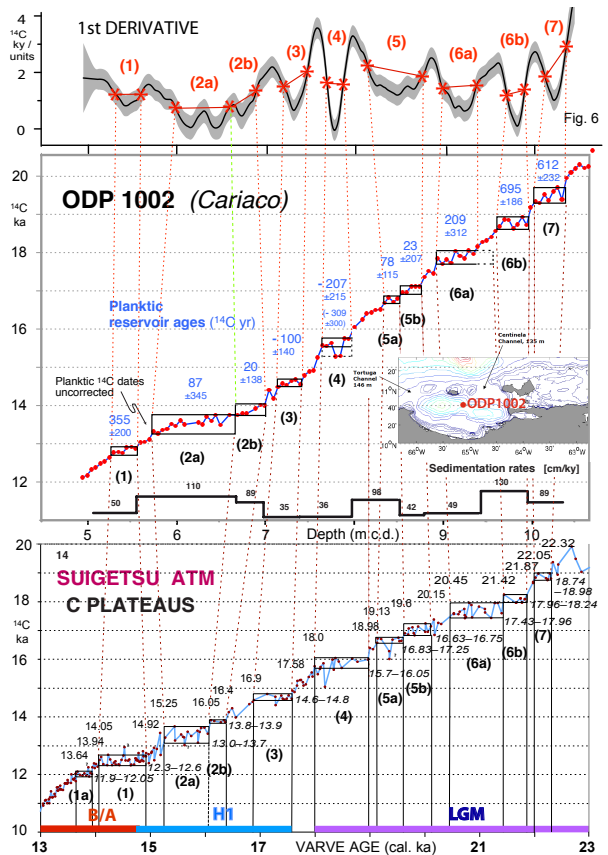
1st DERIVATIVE

4
3
2
1
0

$^{14}$C ky / units

(1) (2a) (2b) (3) (4) (5) (6a) (6b) (7)

Fig. 6

ODP 1002 (Cariaco)

20
18
16
14
12

$^{14}$C ka

Planktic reservoir ages ($^{14}$C yr)

Planktic $^{14}$C dates uncorrected

355 ±200
87 ±345
20 ±138
-100 ±140
-207 ±215
(-309 ±300)
78 ±115
23 ±207
209 ±312
695 ±186
612 ±232

(1) (2a) (2b) (3) (4) (5a) (5b) (6a) (6b) (7)

Tortuga Channel 146 m
Centinela Channel, 135 m
ODP1002
12°N
11°N
20'
40'
20'
40'
30' 66°W 30' 65°W 30' 64°W 30' 63°W

Sedimentation rates [cm/ky]

50 110 89 35 36 96 42 49 130 89

5 6 7 Depth (m c.d.) 8 9 10

14
SUIGETSU ATM
C PLATEAUS

20
18
16
14
12
10

$^{14}$C ka

22.32
22.05
21.87
21.42
20.45
20.15
19.6
19.13
18.98
18.0
17.58
16.9
16.4
16.05
15.25
14.92
14.05
13.94
13.64

18.74 – 18.98
17.96 – 18.24
17.43 – 17.96
16.63 – 16.75
16.83 – 17.25
15.7 – 16.05
14.6 – 14.8
13.8 – 13.9
13.0 – 13.7
12.3 – 12.6
11.9 – 12.05

(1a) (1) (2a) (2b) (3) (4) (5a) (5b) (6a) (6b) (7)

B/A H1 LGM

13 15 17 VARVE AGE (cal. ka) 21 23